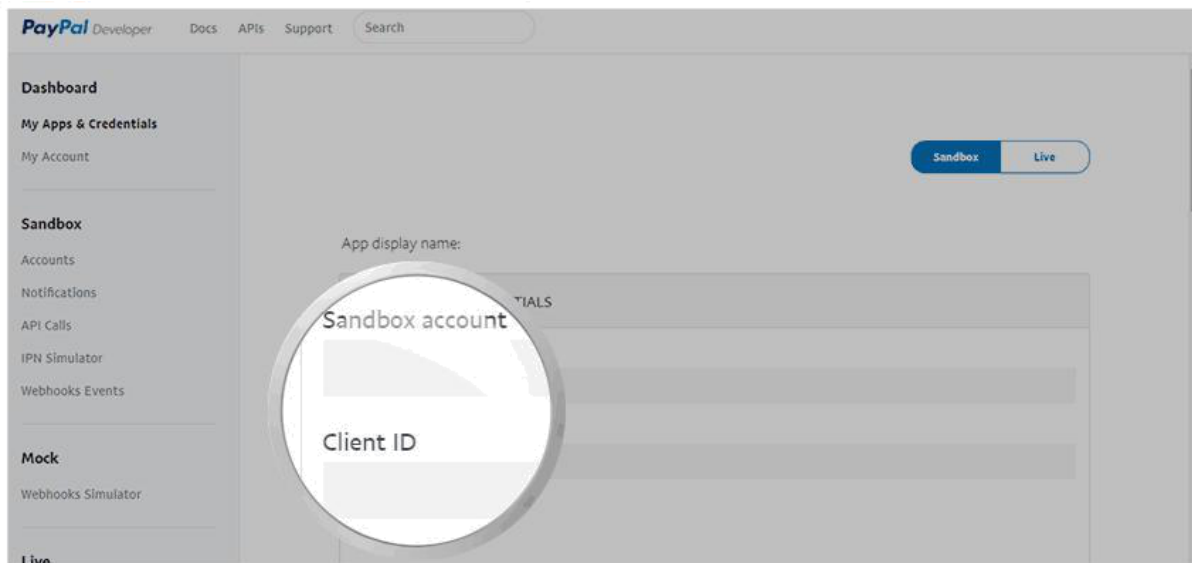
PayPal Developer Docs APIs Support Search

Dashboard
My Apps & Credentials
My Account

Sandbox
Accounts
Notifications
API Calls
IPN Simulator
Webhooks Events

Mock
Webhooks Simulator

Live

Sandbox Live

App display name:

TIALS

Sandbox account

Client ID